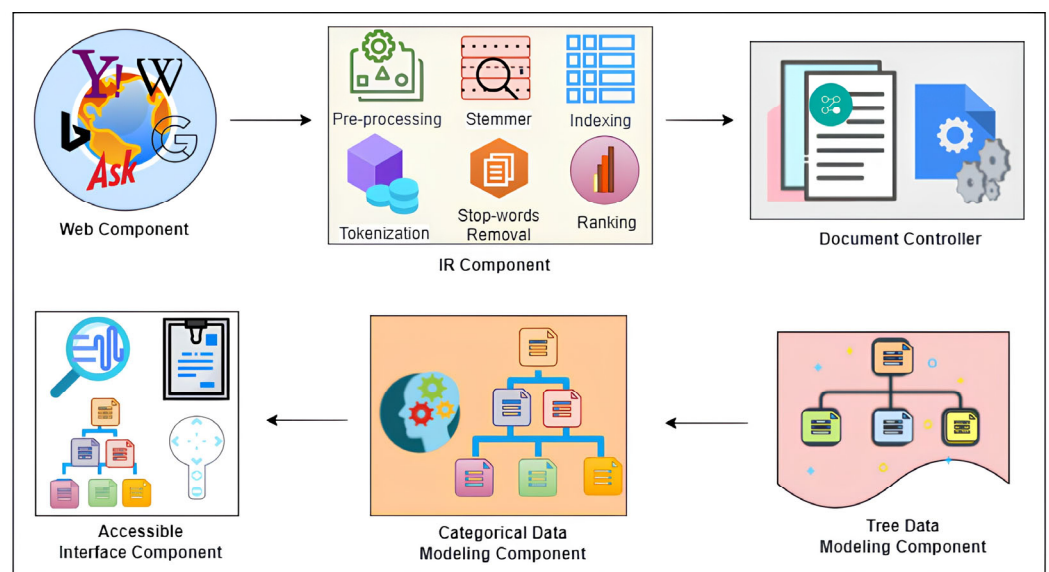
Y! W
Ask
Web Component

Pre-processing
Stemmer
Indexing
Tokenization
Stop-words Removal
Ranking
IR Component

Document Controller

Accessible Interface Component

Categorical Data Modeling Component

Tree Data Modeling Component